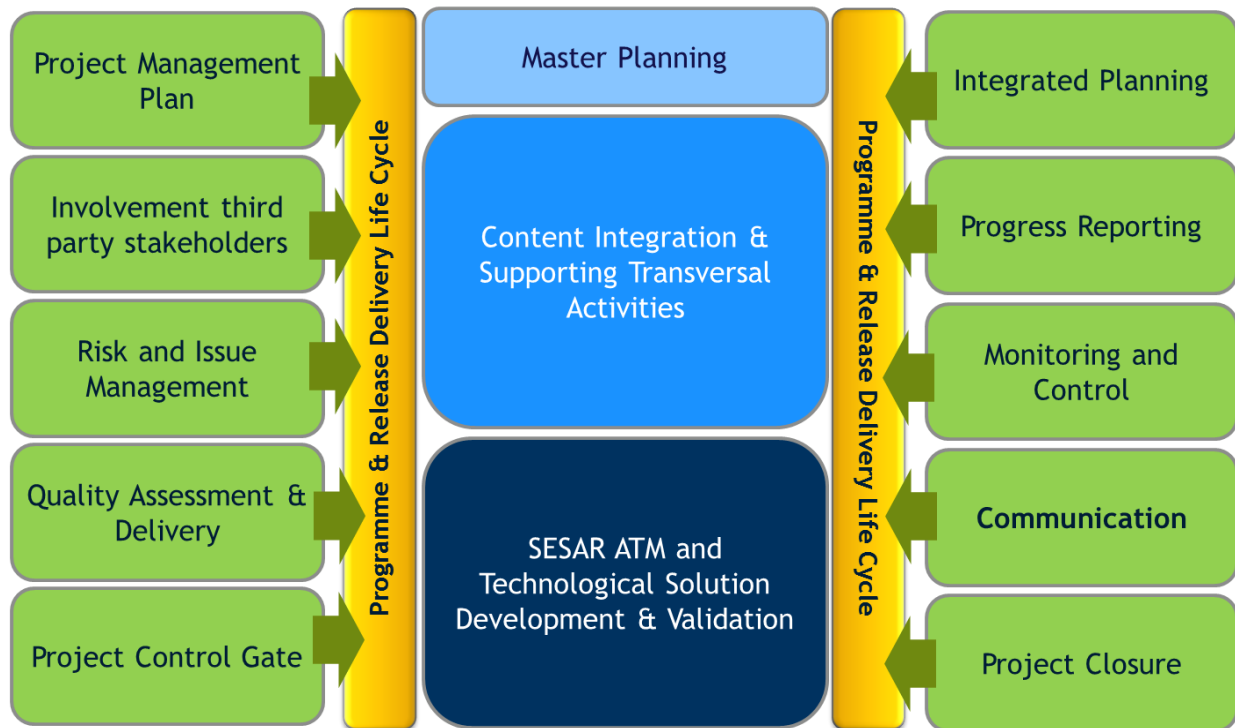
Project Management Plan

Involvement third party stakeholders

Risk and Issue Management

Quality Assessment & Delivery

Project Control Gate

Programme & Release Delivery Life Cycle

Master Planning

Content Integration & Supporting Transversal Activities

SESAR ATM and Technological Solution Development & Validation

Programme & Release Delivery Life Cycle

Integrated Planning

Progress Reporting

Monitoring and Control

Communication

Project Closure